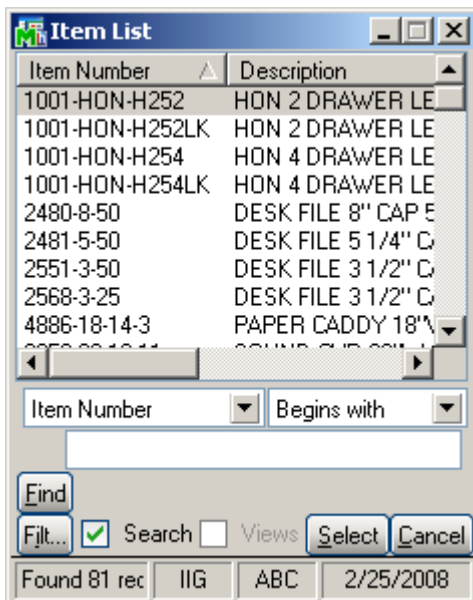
Item List

| Item Number | Description |
|---|---|
| 1001-HON-H252 | HON 2 DRAWER LE |
| 1001-HON-H252LK | HON 2 DRAWER LE |
| 1001-HON-H254 | HON 4 DRAWER LE |
| 1001-HON-H254LK | HON 4 DRAWER LE |
| 2480-8-50 | DESK FILE 8" CAP 5 |
| 2481-5-50 | DESK FILE 5 1/4" C |
| 2551-3-50 | DESK FILE 3 1/2" C |
| 2568-3-25 | DESK FILE 3 1/2" C |
| 4886-18-14-3 | PAPER CADDY 18"\ |
| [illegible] | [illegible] |

Item Number
Begins with

Find
Filt... Search Views Select Cancel

Found 81 rec | IIG | ABC | 2/25/2008